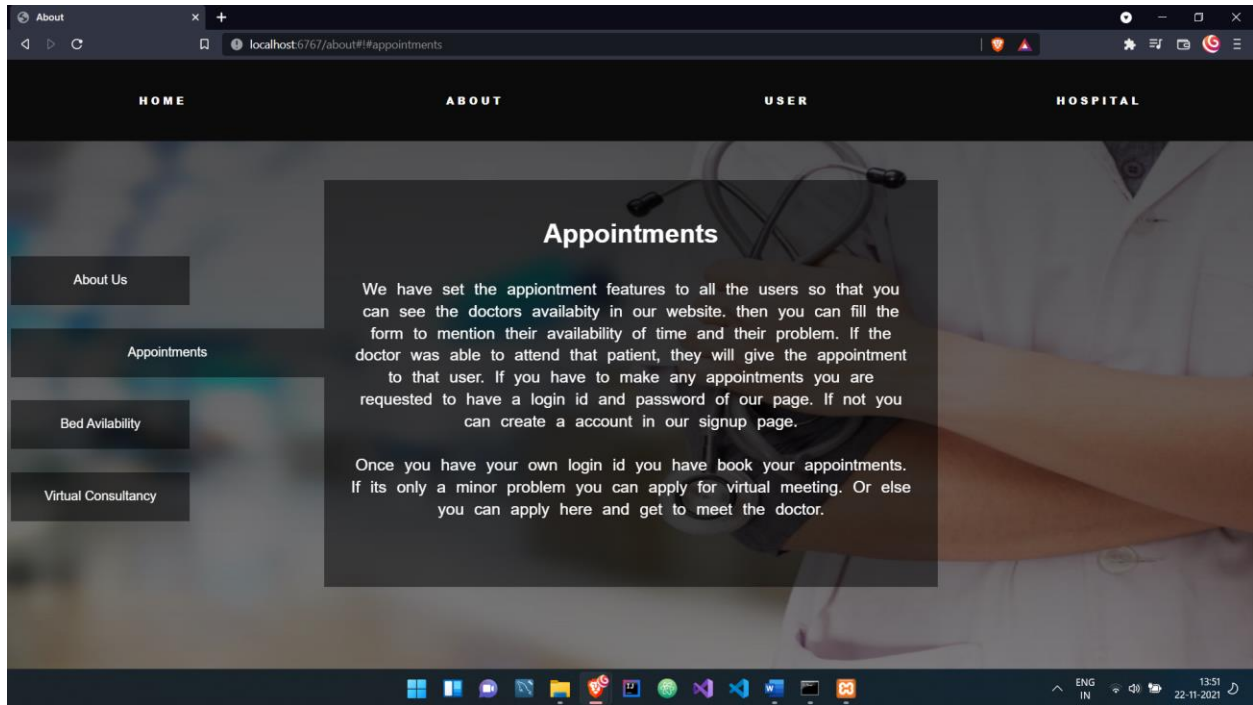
About

localhost:6767/about#!#appointments

HOME

ABOUT

USER

HOSPITAL

About Us

Appointments

Bed Avilability

Virtual Consultancy

Appointments

We have set the appiontment features to all the users so that you can see the doctors availabity in our website. then you can fill the form to mention their availability of time and their problem. If the doctor was able to attend that patient, they will give the appointment to that user. If you have to make any appointments you are requested to have a login id and password of our page. If not you can create a account in our signup page.

Once you have your own login id you have book your appointments. If its only a minor problem you can apply for virtual meeting. Or else you can apply here and get to meet the doctor.

ENG
IN

13:51
22-11-2021